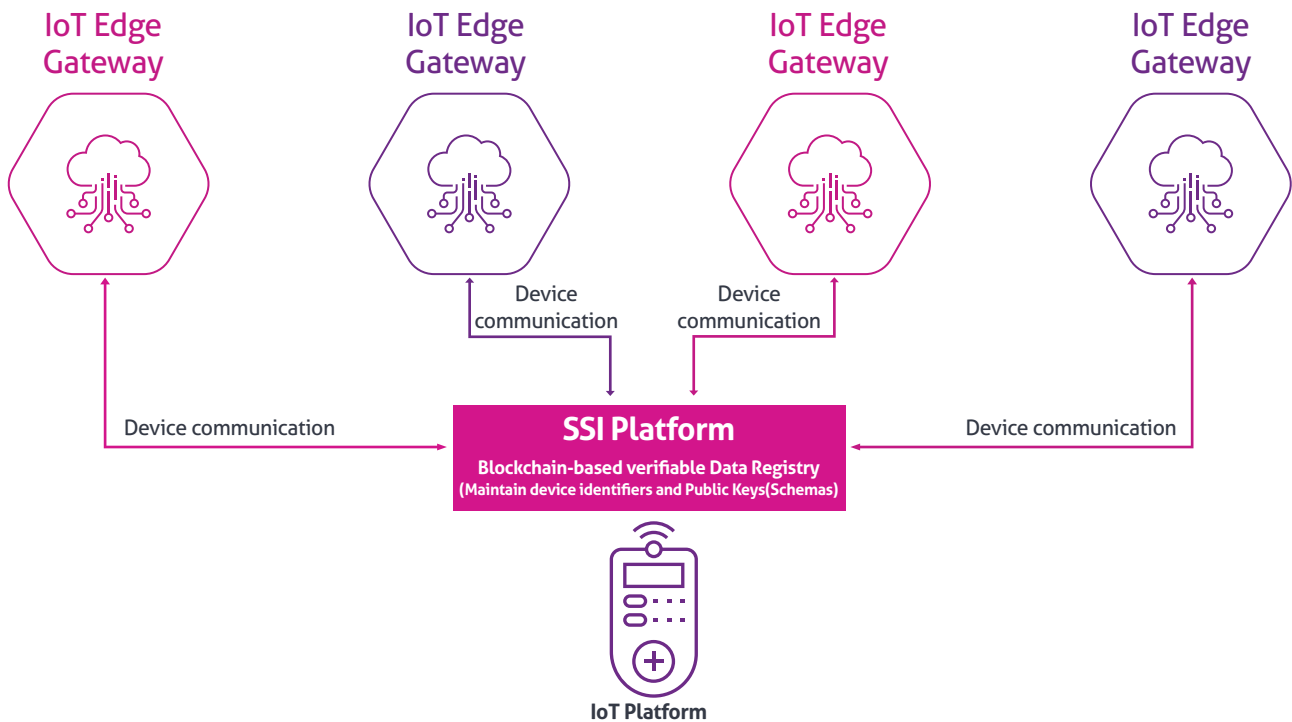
IoT Edge Gateway

IoT Edge Gateway

IoT Edge Gateway

IoT Edge Gateway

Device communication

Device communication

Device communication

Device communication

SSI Platform

Blockchain-based verifiable Data Registry
(Maintain device identifiers and Public Keys(Schemas)

IoT Platform